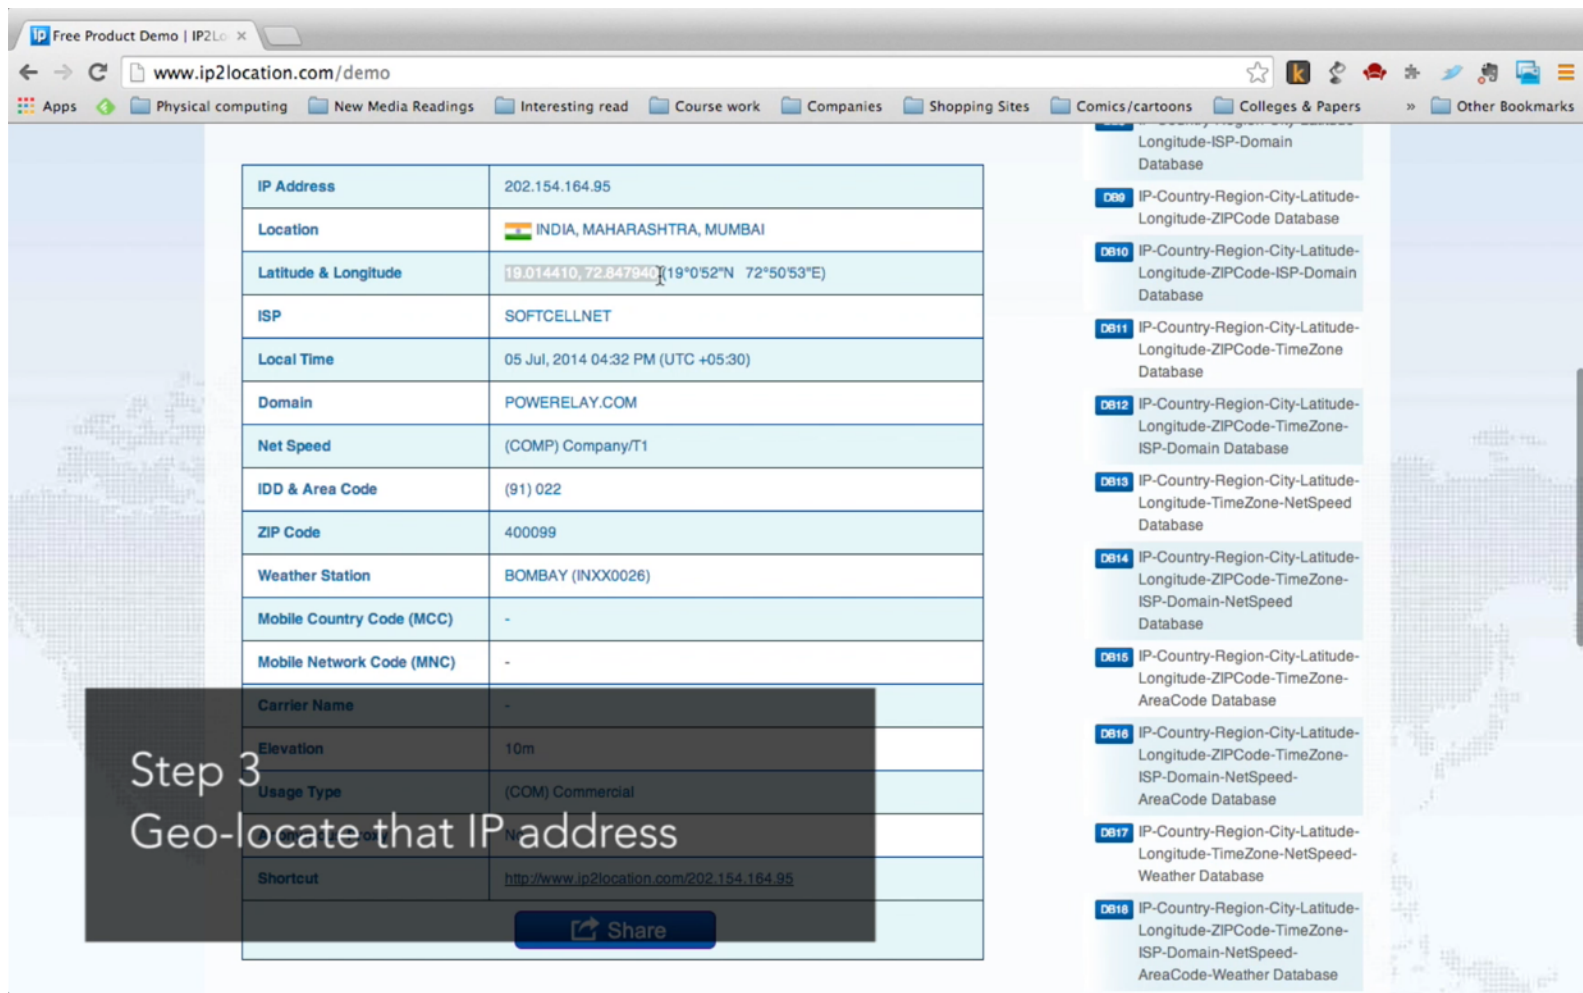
Free Product Demo | IP2L ×

www.ip2location.com/demo

Apps Physical computing New Media Readings Interesting read Course work Companies Shopping Sites Comics/cartoons Colleges & Papers » Other Bookmarks

| IP Address | 202.154.164.95 |
|---|---|
| Location | INDIA, MAHARASHTRA, MUMBAI |
| Latitude & Longitude | 19.014410, 72.847940 (19°0'52"N 72°50'53"E) |
| ISP | SOFTCELLNET |
| Local Time | 05 Jul, 2014 04:32 PM (UTC +05:30) |
| Domain | POWERELAY.COM |
| Net Speed | (COMP) Company/T1 |
| IDD & Area Code | (91) 022 |
| ZIP Code | 400099 |
| Weather Station | BOMBAY (INXX0026) |
| Mobile Country Code (MCC) | - |
| Mobile Network Code (MNC) | - |
| Carrier Name | - |
| Elevation | 10m |
| Usage Type | (COM) Commercial |
| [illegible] | N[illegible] |
| Shortcut | http://www.ip2location.com/202.154.164.95 |

Share

Step 3
Geo-locate that IP address

Longitude-ISP-Domain Database

DB9 IP-Country-Region-City-Latitude-Longitude-ZIPCode Database

DB10 IP-Country-Region-City-Latitude-Longitude-ZIPCode-ISP-Domain Database

DB11 IP-Country-Region-City-Latitude-Longitude-ZIPCode-TimeZone Database

DB12 IP-Country-Region-City-Latitude-Longitude-ZIPCode-TimeZone-ISP-Domain Database

DB13 IP-Country-Region-City-Latitude-Longitude-TimeZone-NetSpeed Database

DB14 IP-Country-Region-City-Latitude-Longitude-ZIPCode-TimeZone-ISP-Domain-NetSpeed Database

DB15 IP-Country-Region-City-Latitude-Longitude-ZIPCode-TimeZone-AreaCode Database

DB16 IP-Country-Region-City-Latitude-Longitude-ZIPCode-TimeZone-ISP-Domain-NetSpeed-AreaCode Database

DB17 IP-Country-Region-City-Latitude-Longitude-TimeZone-NetSpeed-Weather Database

DB18 IP-Country-Region-City-Latitude-Longitude-ZIPCode-TimeZone-ISP-Domain-NetSpeed-AreaCode-Weather Database